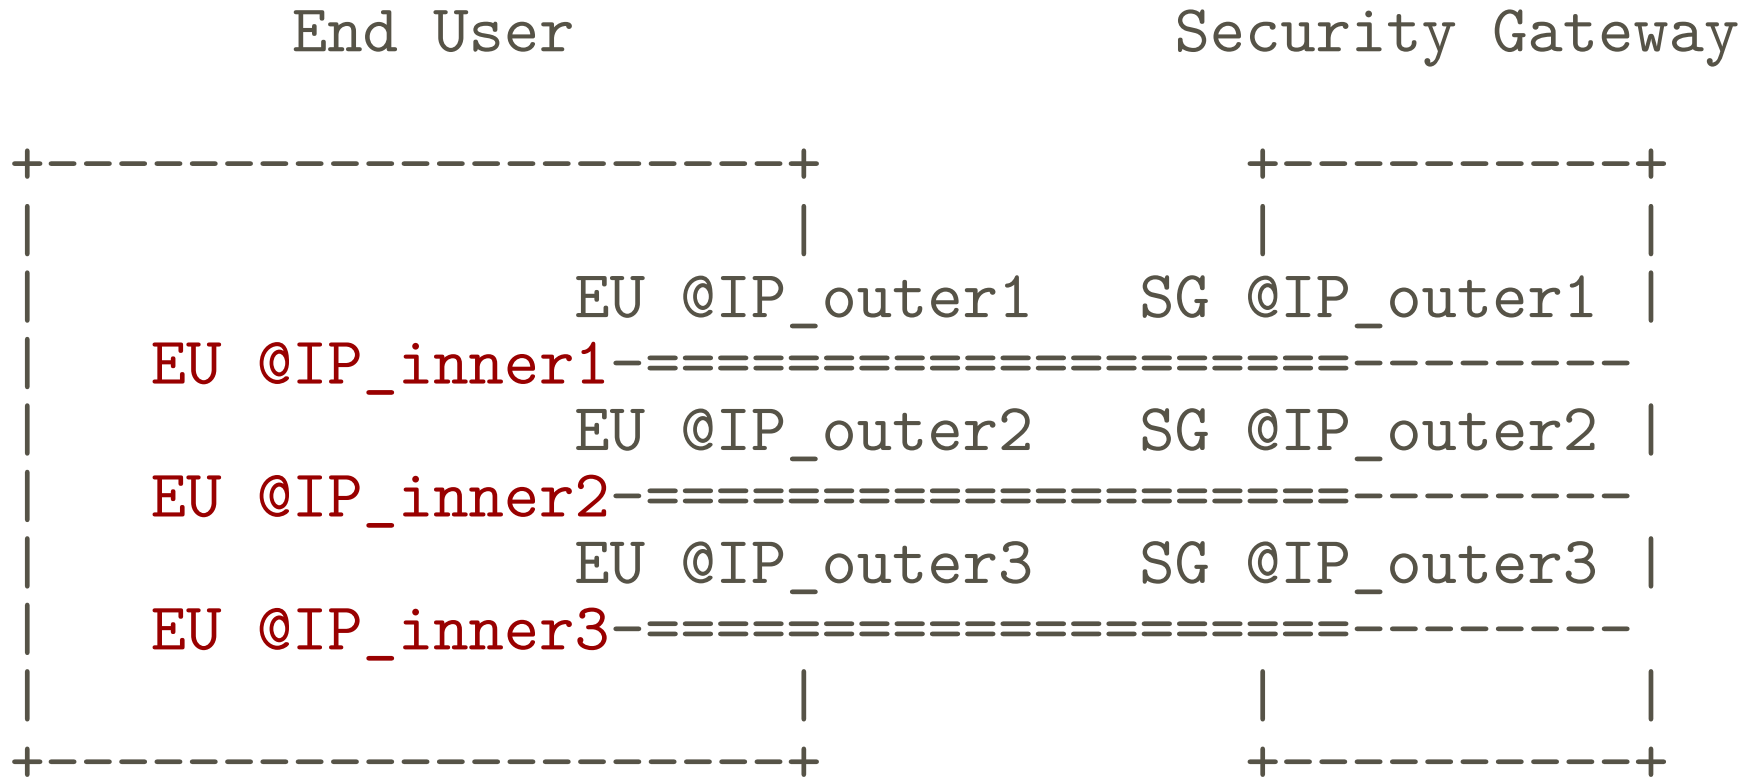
End User                Security Gateway

+---------------------+            +----------+
|                     |            |          |
|              EU @IP_outer1   SG @IP_outer1 |
|   EU @IP_inner1-=====================--------
|              EU @IP_outer2   SG @IP_outer2 |
|   EU @IP_inner2-=====================--------
|              EU @IP_outer3   SG @IP_outer3 |
|   EU @IP_inner3-=====================--------
|                     |            |          |
+---------------------+            +----------+